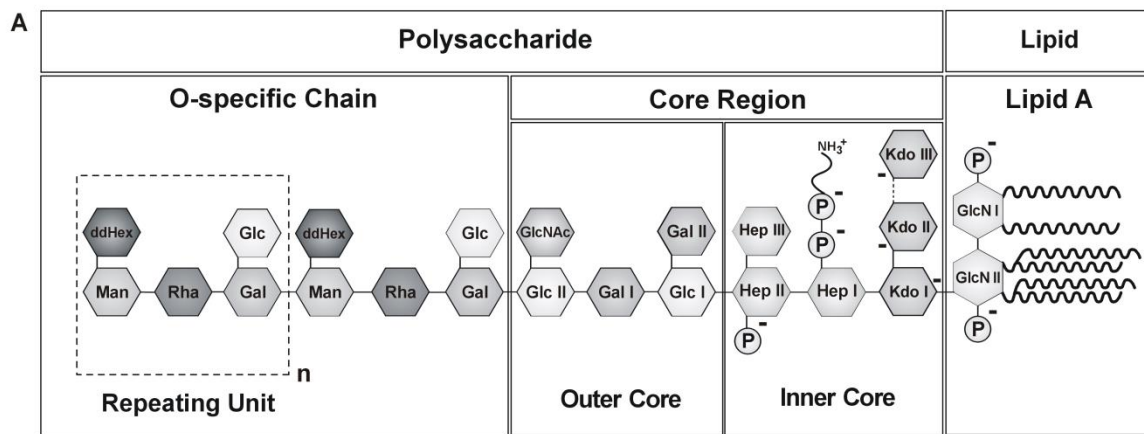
A

| Polysaccharide | | | Lipid |
|---|---|---|---|
| O-specific Chain | Core Region | | Lipid A |
| | Outer Core | Inner Core | |

ddHex
Glc
ddHex
Glc
GlcNAc
Gal II
Hep III
$NH_3^+$
P
P
Kdo III
Kdo II
P
GlcN I
Man
Rha
Gal
Man
Rha
Gal
Glc II
Gal I
Glc I
Hep II
Hep I
Kdo I
GlcN II
P
P
n
Repeating Unit
Outer Core
Inner Core